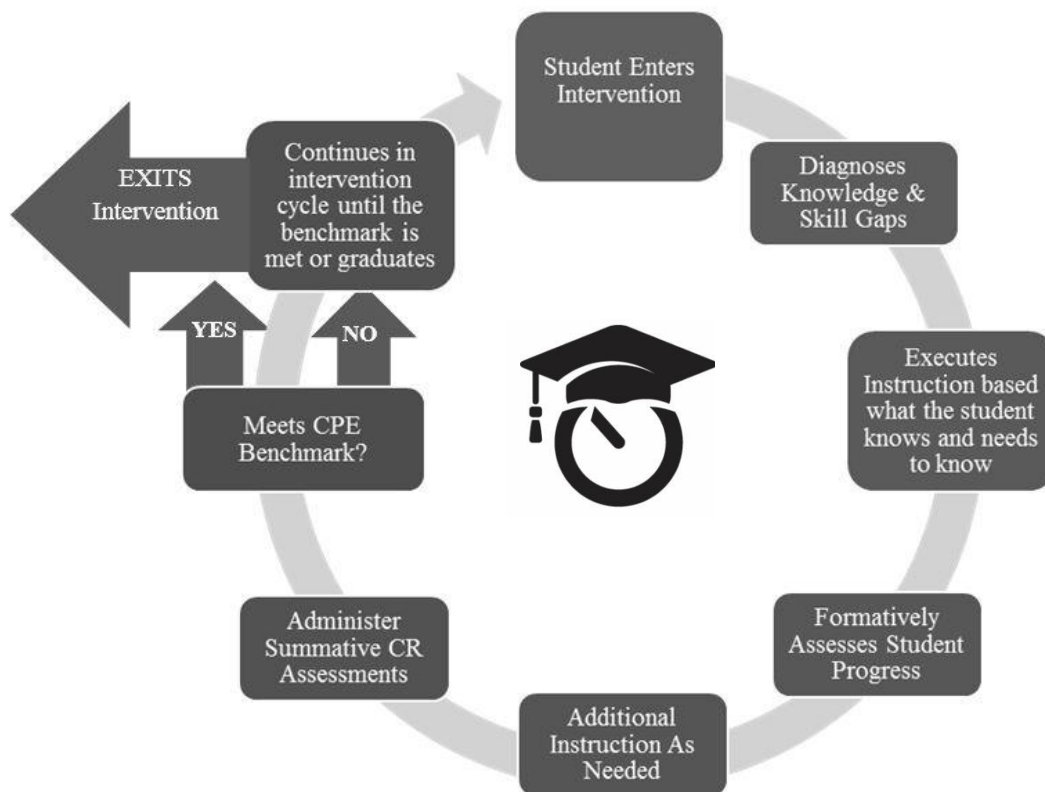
Student Enters Intervention

Diagnoses Knowledge & Skill Gaps

Executes Instruction based what the student knows and needs to know

Formatively Assesses Student Progress

Additional Instruction As Needed

Administer Summative CR Assessments

Meets CPE Benchmark?

YES

NO

Continues in intervention cycle until the benchmark is met or graduates

EXITS Intervention